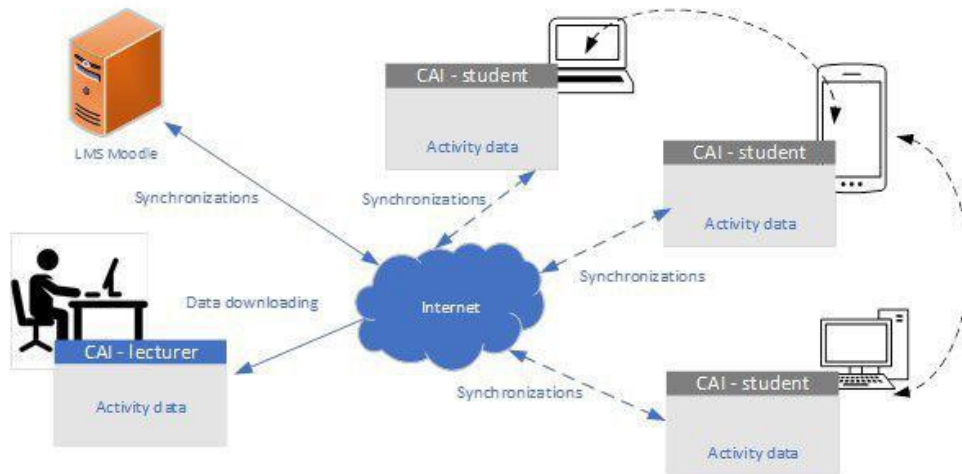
LMS Moodle

CAI - student

Activity data

CAI - student

Activity data

Synchronizations

Synchronizations

Data downloading

Internet

Synchronizations

CAI - lecturer

Activity data

Synchronizations

CAI - student

Activity data